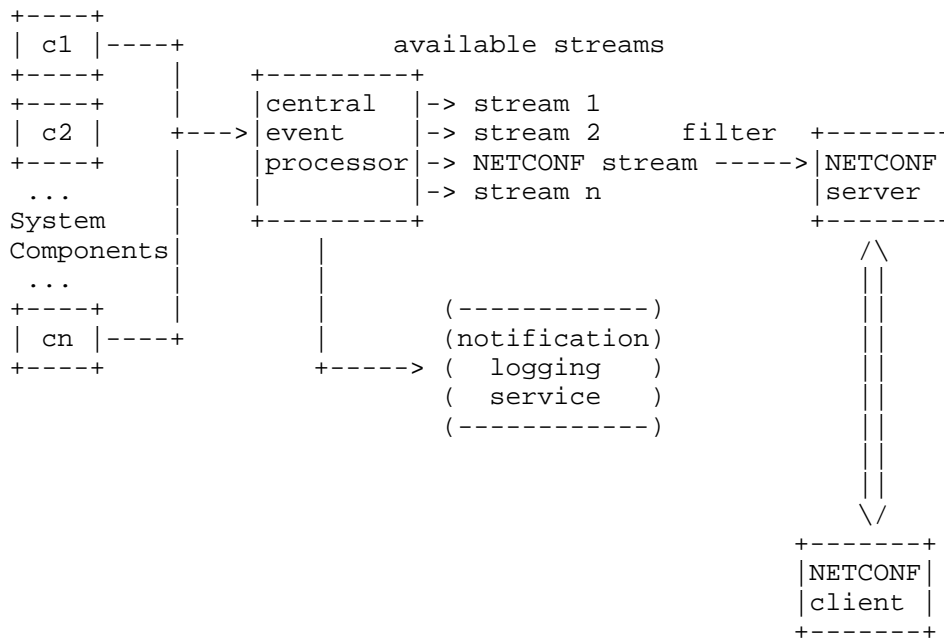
c1

available streams

central event processor

-> stream 1
-> stream 2
-> NETCONF stream
-> stream n

filter

NETCONF server

c2

...
System Components
...

cn

(notification)
( logging )
( service )

NETCONF client